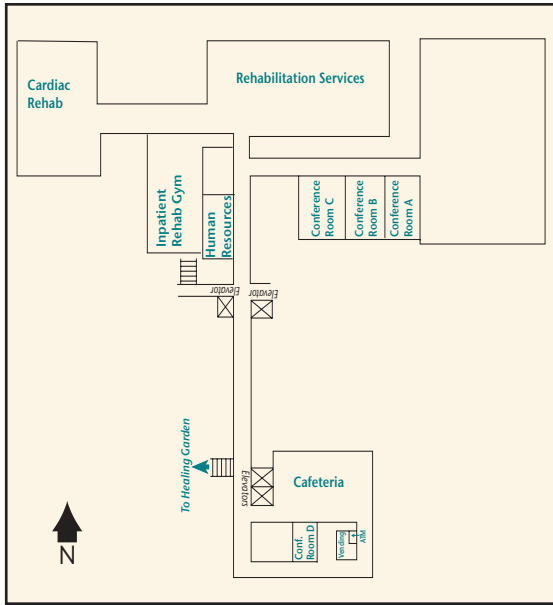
Cardiac Rehab

Rehabilitation Services

Inpatient Rehab Gym

Human Resources

Conference Room C

Conference Room B

Conference Room A

Elevator

Elevator

To Healing Garden

Elevators

Cafeteria

Conf. Room D

Vending

ATM

N